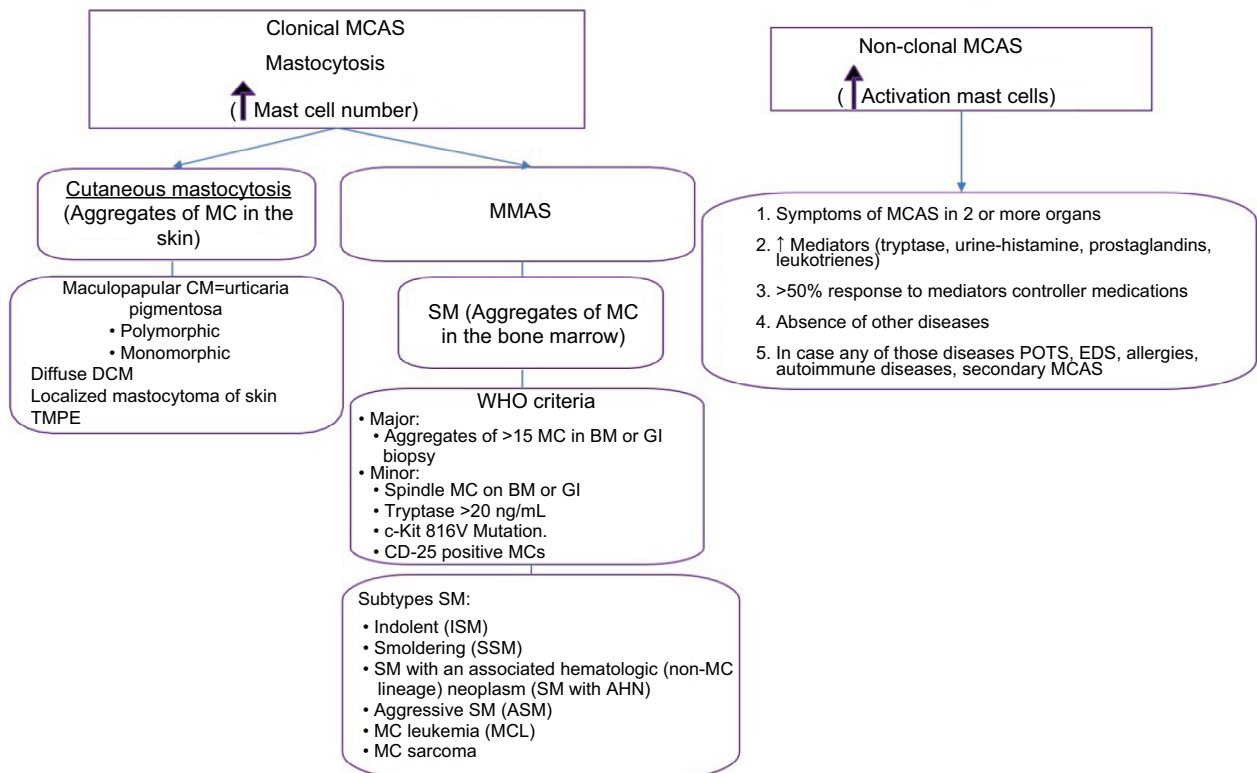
Clonical MCAS

Mastocytosis

(↑ Mast cell number)

Non-clonal MCAS

(↑ Activation mast cells)

Cutaneous mastocytosis (Aggregates of MC in the skin)

MMAS

Maculopapular CM=urticaria pigmentosa
• Polymorphic
• Monomorphic
Diffuse DCM
Localized mastocytoma of skin
TMPE

SM (Aggregates of MC in the bone marrow)

WHO criteria
• Major:
• Aggregates of >15 MC in BM or GI biopsy
• Minor:
• Spindle MC on BM or GI
• Tryptase >20 ng/mL
• c-Kit 816V Mutation.
• CD-25 positive MCs

Subtypes SM:
• Indolent (ISM)
• Smoldering (SSM)
• SM with an associated hematologic (non-MC lineage) neoplasm (SM with AHN)
• Aggressive SM (ASM)
• MC leukemia (MCL)
• MC sarcoma

1. Symptoms of MCAS in 2 or more organs
2. ↑ Mediators (tryptase, urine-histamine, prostaglandins, leukotrienes)
3. >50% response to mediators controller medications
4. Absence of other diseases
5. In case any of those diseases POTS, EDS, allergies, autoimmune diseases, secondary MCAS